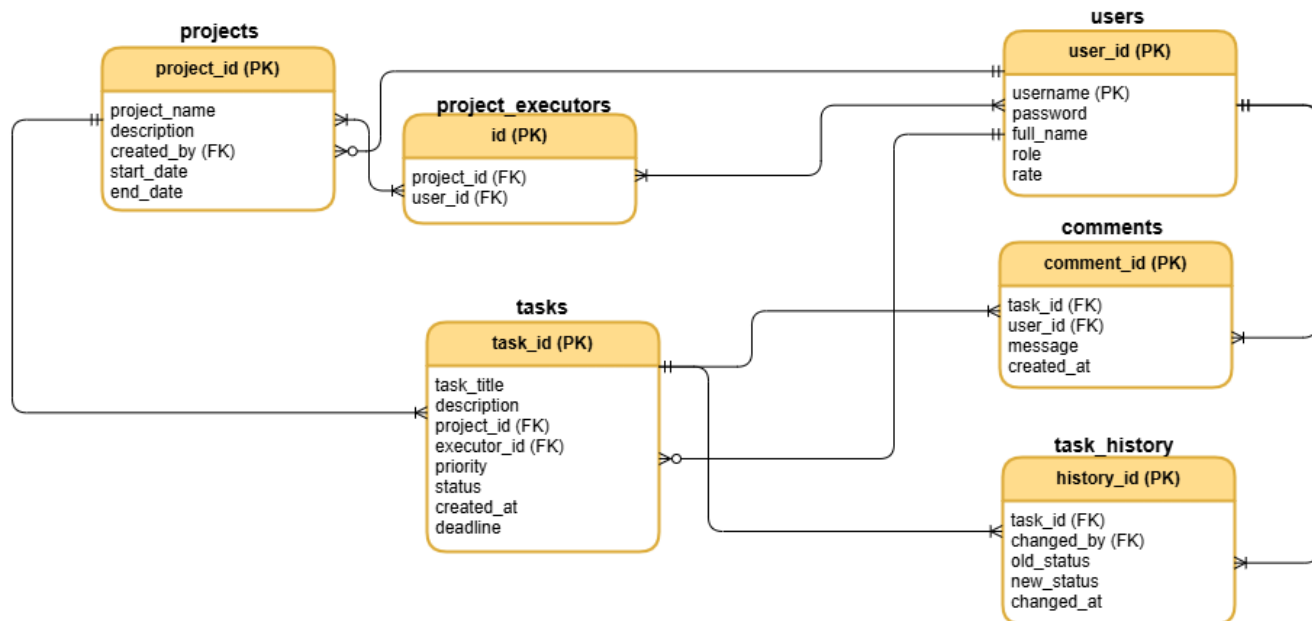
projects

project_id (PK)

project_name
description
created_by (FK)
start_date
end_date

project_executors

id (PK)

project_id (FK)
user_id (FK)

users

user_id (PK)

username (PK)
password
full_name
role
rate

comments

comment_id (PK)

task_id (FK)
user_id (FK)
message
created_at

tasks

task_id (PK)

task_title
description
project_id (FK)
executor_id (FK)
priority
status
created_at
deadline

task_history

history_id (PK)

task_id (FK)
changed_by (FK)
old_status
new_status
changed_at